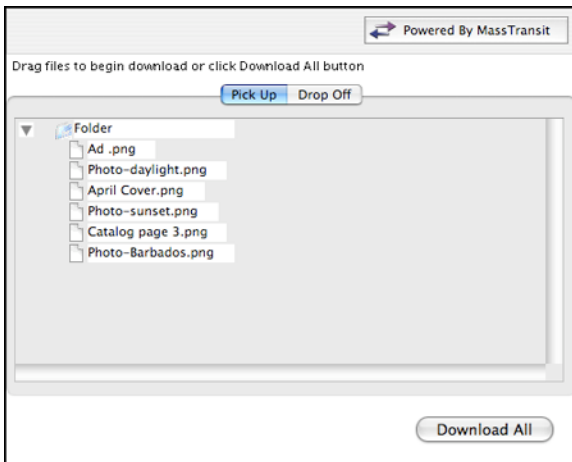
Powered By MassTransit

Drag files to begin download or click Download All button

Pick Up | Drop Off

Folder
Ad .png
Photo-daylight.png
April Cover.png
Photo-sunset.png
Catalog page 3.png
Photo-Barbados.png

Download All